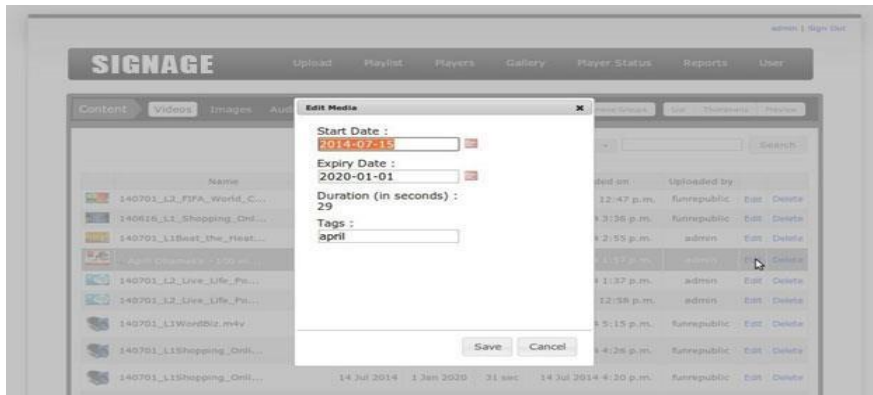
admin | Sign Out

SIGNAGE

Upload Playlist Players Gallery Player Status Reports User

Content Videos Images Aud

Edit Media

Start Date :
2014-07-15

Expiry Date :
2020-01-01

Duration (in seconds) :
29

Tags :
april

Save Cancel

Name

140701_L2_FIFA_World_C...

140616_L1_Shopping_Onl...

140701_L1Beat_the_Heat...

140701_L2_Live_Life_Fo...

140701_L2_Live_Life_Fo...

140701_L1WordBiz.m4v

140701_L1Shopping_Onli...

140701_L1Shopping_Onli... 14 Jul 2014 1 Jan 2020 31 sec 14 Jul 2014 4:20 p.m. funrepublic Edit Delete

List Thumbnails Preview

Search

Uploaded by

12:47 p.m. funrepublic Edit Delete

3:36 p.m. funrepublic Edit Delete

2:55 p.m. admin Edit Delete

Edit Delete

1:37 p.m. admin Edit Delete

12:58 p.m. admin Edit Delete

5:15 p.m. funrepublic Edit Delete

4:26 p.m. funrepublic Edit Delete